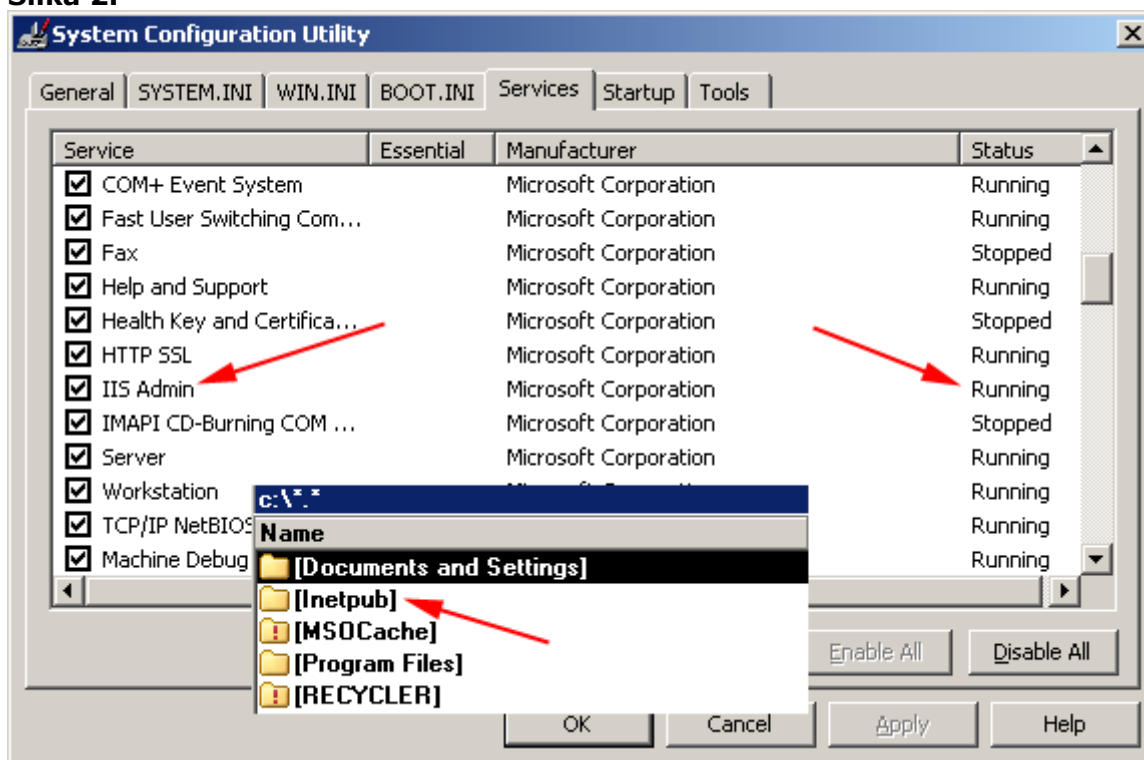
Slika 2.

System Configuration Utility

General | SYSTEM.INI | WIN.INI | BOOT.INI | Services | Startup | Tools

| Service | Essential | Manufacturer | Status |
|---|---|---|---|
| COM+ Event System | | Microsoft Corporation | Running |
| Fast User Switching Com... | | Microsoft Corporation | Running |
| Fax | | Microsoft Corporation | Stopped |
| Help and Support | | Microsoft Corporation | Running |
| Health Key and Certifica... | | Microsoft Corporation | Stopped |
| HTTP SSL | | Microsoft Corporation | Running |
| IIS Admin | | Microsoft Corporation | Running |
| IMAPI CD-Burning COM ... | | Microsoft Corporation | Stopped |
| Server | | Microsoft Corporation | Running |
| Workstation | | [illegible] | Running |
| TCP/IP NetBIOS | | | Running |
| Machine Debug | | | Running |

c:\*.*
Name
[Documents and Settings]
[Inetpub]
[MSOCache]
[Program Files]
[RECYCLER]

Enable All
Disable All
OK
Cancel
Apply
Help